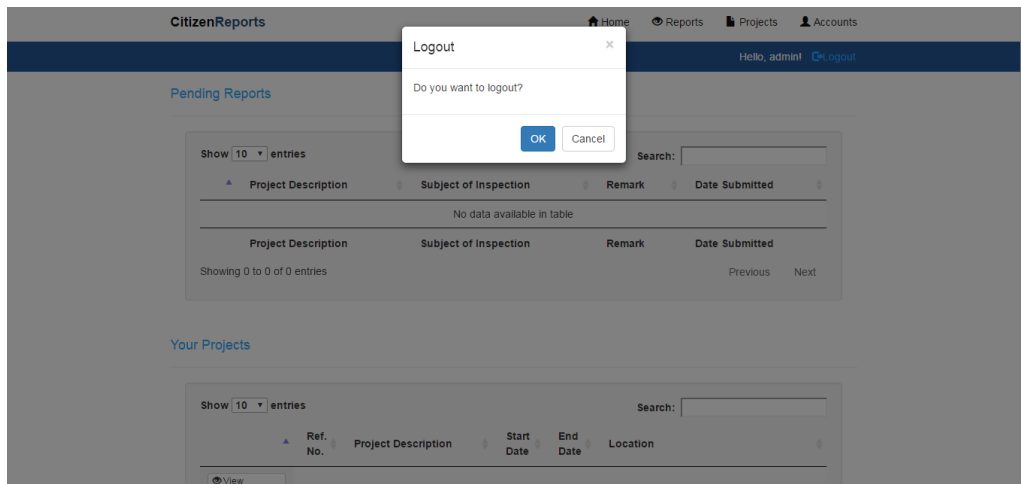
CitizenReports

Home Reports Projects Accounts

Hello, admin! Logout

Logout ×

Do you want to logout?

OK Cancel

Pending Reports

Show 10 entries

Search:

| Project Description | Subject of Inspection | Remark | Date Submitted |
|---|---|---|---|
| No data available in table | | | |
| Project Description | Subject of Inspection | Remark | Date Submitted |

Showing 0 to 0 of 0 entries

Previous Next

Your Projects

Show 10 entries

Search:

| Ref. No. | Project Description | Start Date | End Date | Location |
|---|---|---|---|---|

View